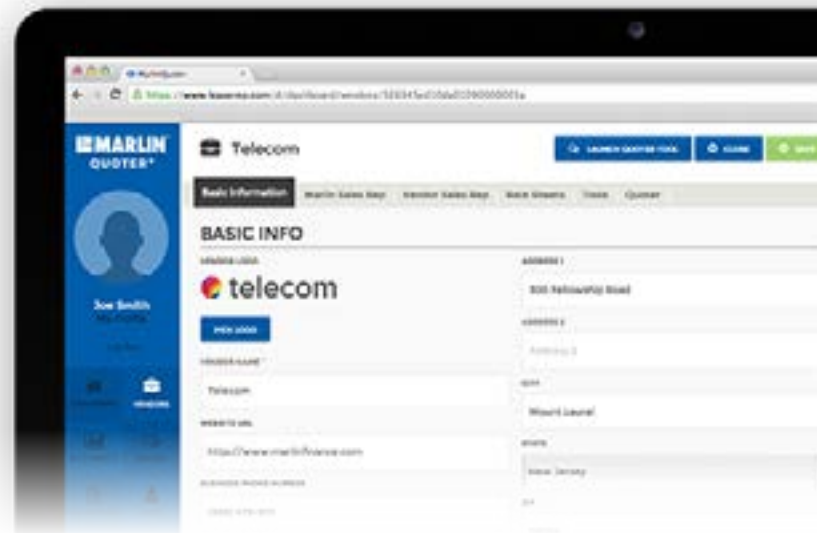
MARLIN QUOTER

Telecom

LAUNCH QUOTER TOOL

CLOSE

SAVE

Basic Information

Marlin Sales Rep

Vendor Sales Rep

Rate Sheets

Tools

Quoter

BASIC INFO

VENDOR LOGO

telecom

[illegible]

Joe Smith

My Profile

VENDORS

VENDOR NAME

Telecom

WEBSITE URL

http://www.marlinfinance.com

BUSINESS PHONE NUMBER

ADDRESS 1

300 Fellowship Road

ADDRESS 2

Address 2

CITY

Mount Laurel

STATE

New Jersey

ZIP